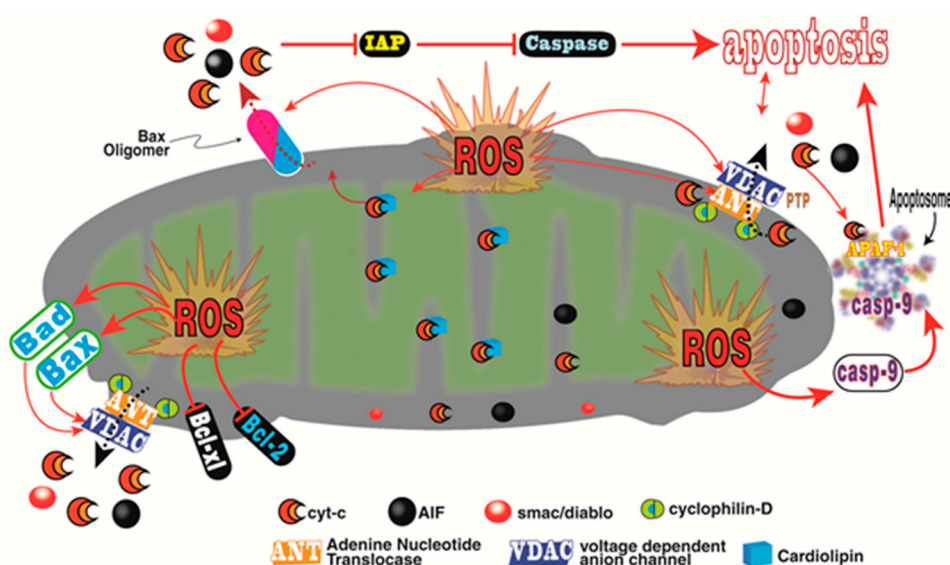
IAP
Caspase
apoptosis
Bax Oligomer
ROS
VDAC
ANT
PTP
Apoptosome
APAF-1
casp-9
Bad
Bax
ROS
ANT
VDAC
Bcl-xl
Bcl-2
ROS
casp-9
cyt-c
AIF
smac/diablo
cyclophilin-D
ANT Adenine Nucleotide Translocase
VDAC voltage dependent anion channel
Cardiolipin